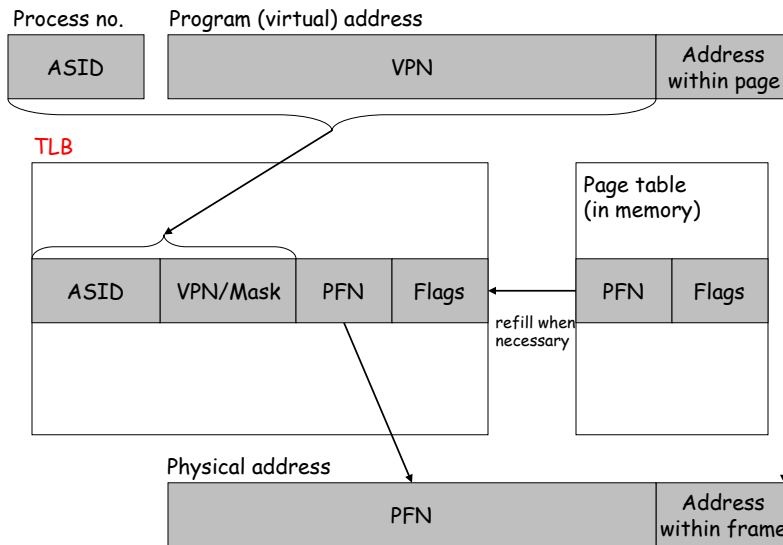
Process no.

Program (virtual) address

ASID

VPN

Address within page

TLB

ASID

VPN/Mask

PFN

Flags

Page table (in memory)

PFN

Flags

refill when necessary

Physical address

PFN

Address within frame